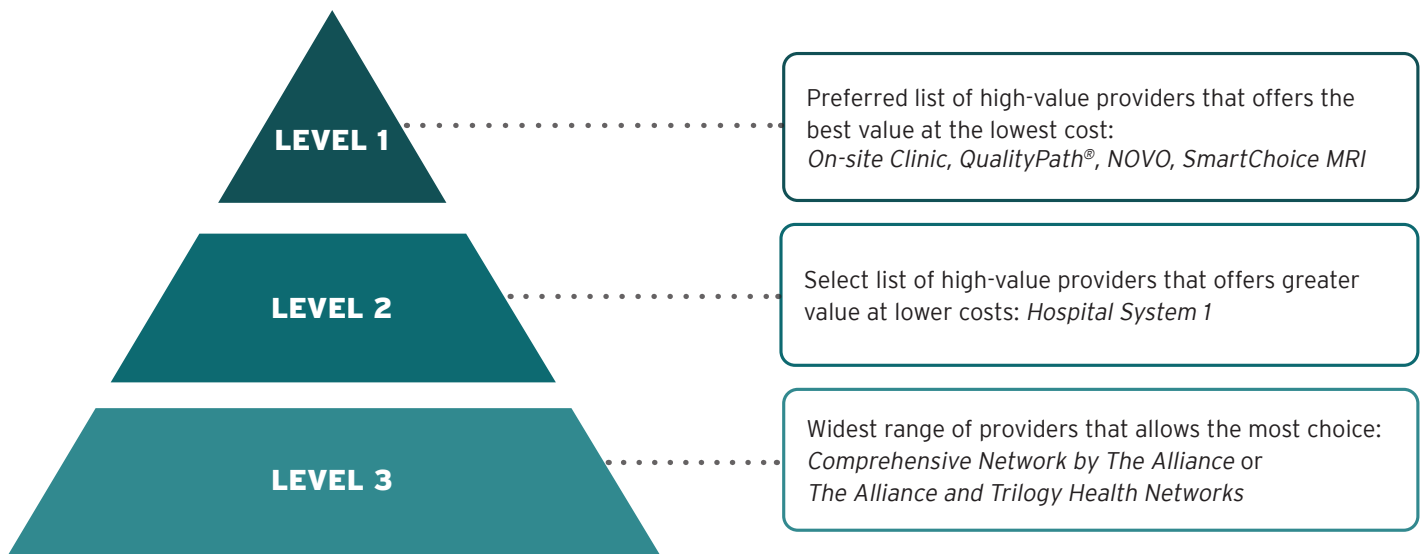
LEVEL 1

Preferred list of high-value providers that offers the best value at the lowest cost: *On-site Clinic, QualityPath®, NOVO, SmartChoice MRI*

LEVEL 2

Select list of high-value providers that offers greater value at lower costs: *Hospital System 1*

LEVEL 3

Widest range of providers that allows the most choice: *Comprehensive Network by The Alliance* or *The Alliance and Trilogy Health Networks*